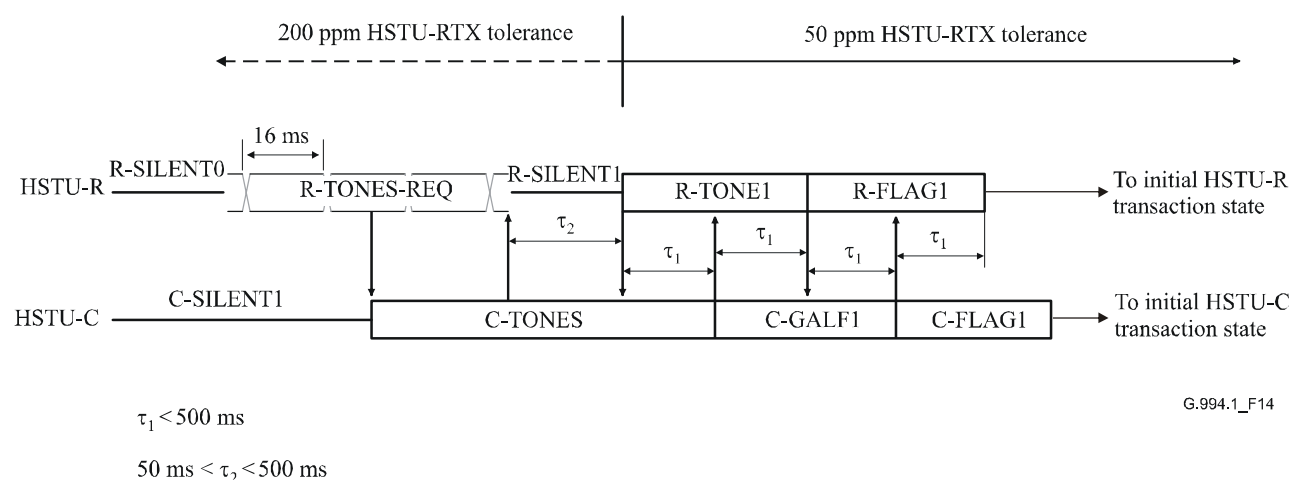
200 ppm HSTU-RTX tolerance

50 ppm HSTU-RTX tolerance

16 ms

HSTU-R R-SILENT0 R-TONES-REQ R-SILENT1 R-TONE1 R-FLAG1 To initial HSTU-R transaction state

$\tau_2$ $\tau_1$ $\tau_1$ $\tau_1$ $\tau_1$

HSTU-C C-SILENT1 C-TONES C-GALF1 C-FLAG1 To initial HSTU-C transaction state

G.994.1_F14

$\tau_1 < 500$ ms

50 ms $< \tau_2 < 500$ ms